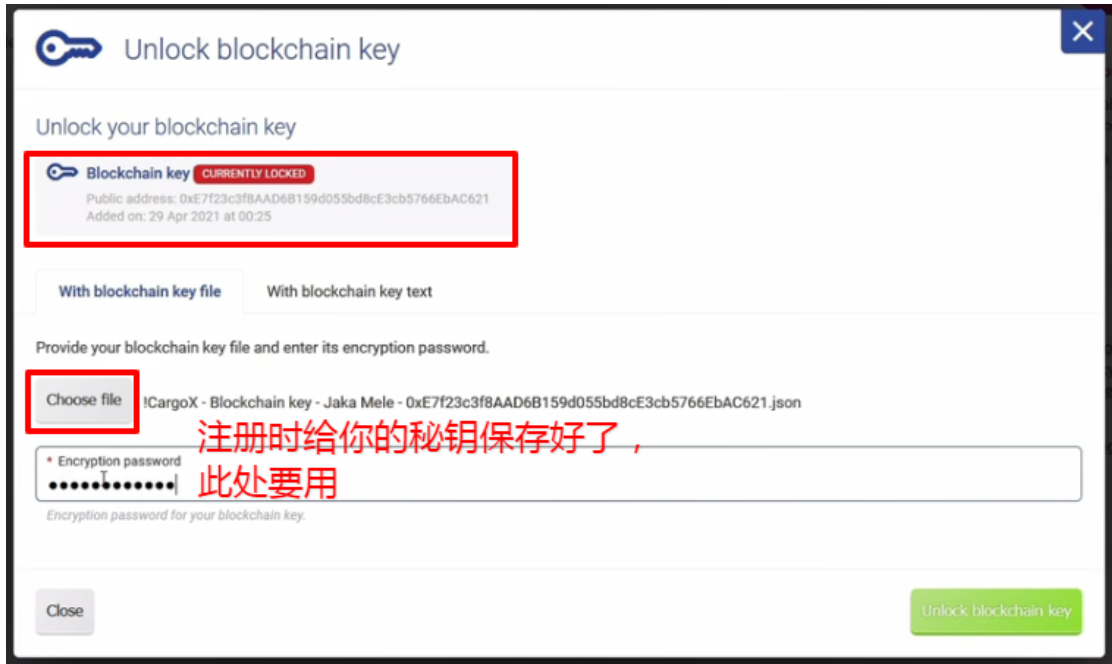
Unlock blockchain key

×

Unlock your blockchain key

Blockchain key CURRENTLY LOCKED
Public address: 0xE7f23c3f8AAD6B159d055bd8cE3cb5766EbAC621
Added on: 29 Apr 2021 at 00:25

With blockchain key file | With blockchain key text

Provide your blockchain key file and enter its encryption password.

Choose file !CargoX - Blockchain key - Jaka Mele - 0xE7f23c3f8AAD6B159d055bd8cE3cb5766EbAC621.json

注册时给你的秘钥保存好了，此处要用

* Encryption password
••••••••••••
Encryption password for your blockchain key.

Close

Unlock blockchain key